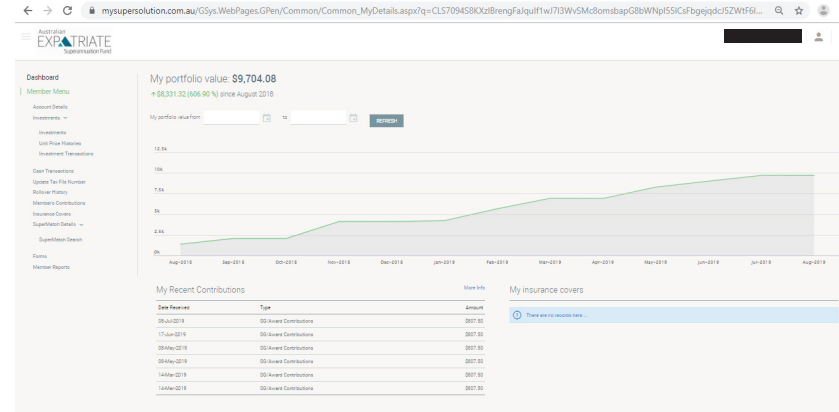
mysupersolution.com.au/GSys.WebPages.GPen/Common/Common_MyDetails.aspx?q=CLS7094S8KXzIBrengFaJqulf1wJ7I3WvSMc8omsbapG8bWNpl55lCsFbgejqdcJSZWtF6l...

Australian EXPATRIATE Superannuation Fund

Dashboard
Member Menu
Account Details
Investments
Investments
Unit Price Histories
Investment Transactions
Cash Transactions
Update Tax File Number
Rollover History
Member's Contributions
Insurance Covers
SuperMatch Details
SuperMatch Search
Forms
Member Reports

My portfolio value: $9,704.08
↑ $8,331.32 (606.90 %) since August 2018

My portfolio value from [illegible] to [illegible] REFRESH

12.5k
10k
7.5k
5k
2.5k
0k
Aug-2018 Sep-2018 Oct-2018 Nov-2018 Dec-2018 Jan-2019 Feb-2019 Mar-2019 Apr-2019 May-2019 Jun-2019 Jul-2019 Aug-2019

My Recent Contributions
More Info

| Date Received | Type | Amount |
|---|---|---|
| 09-Jul-2019 | SG/Award Contributions | $607.50 |
| 17-Jun-2019 | SG/Award Contributions | $607.50 |
| 09-May-2019 | SG/Award Contributions | $607.50 |
| 09-May-2019 | SG/Award Contributions | $607.50 |
| 14-Mar-2019 | SG/Award Contributions | $607.50 |
| 14-Mar-2019 | SG/Award Contributions | $607.50 |

My insurance covers
There are no records here ...